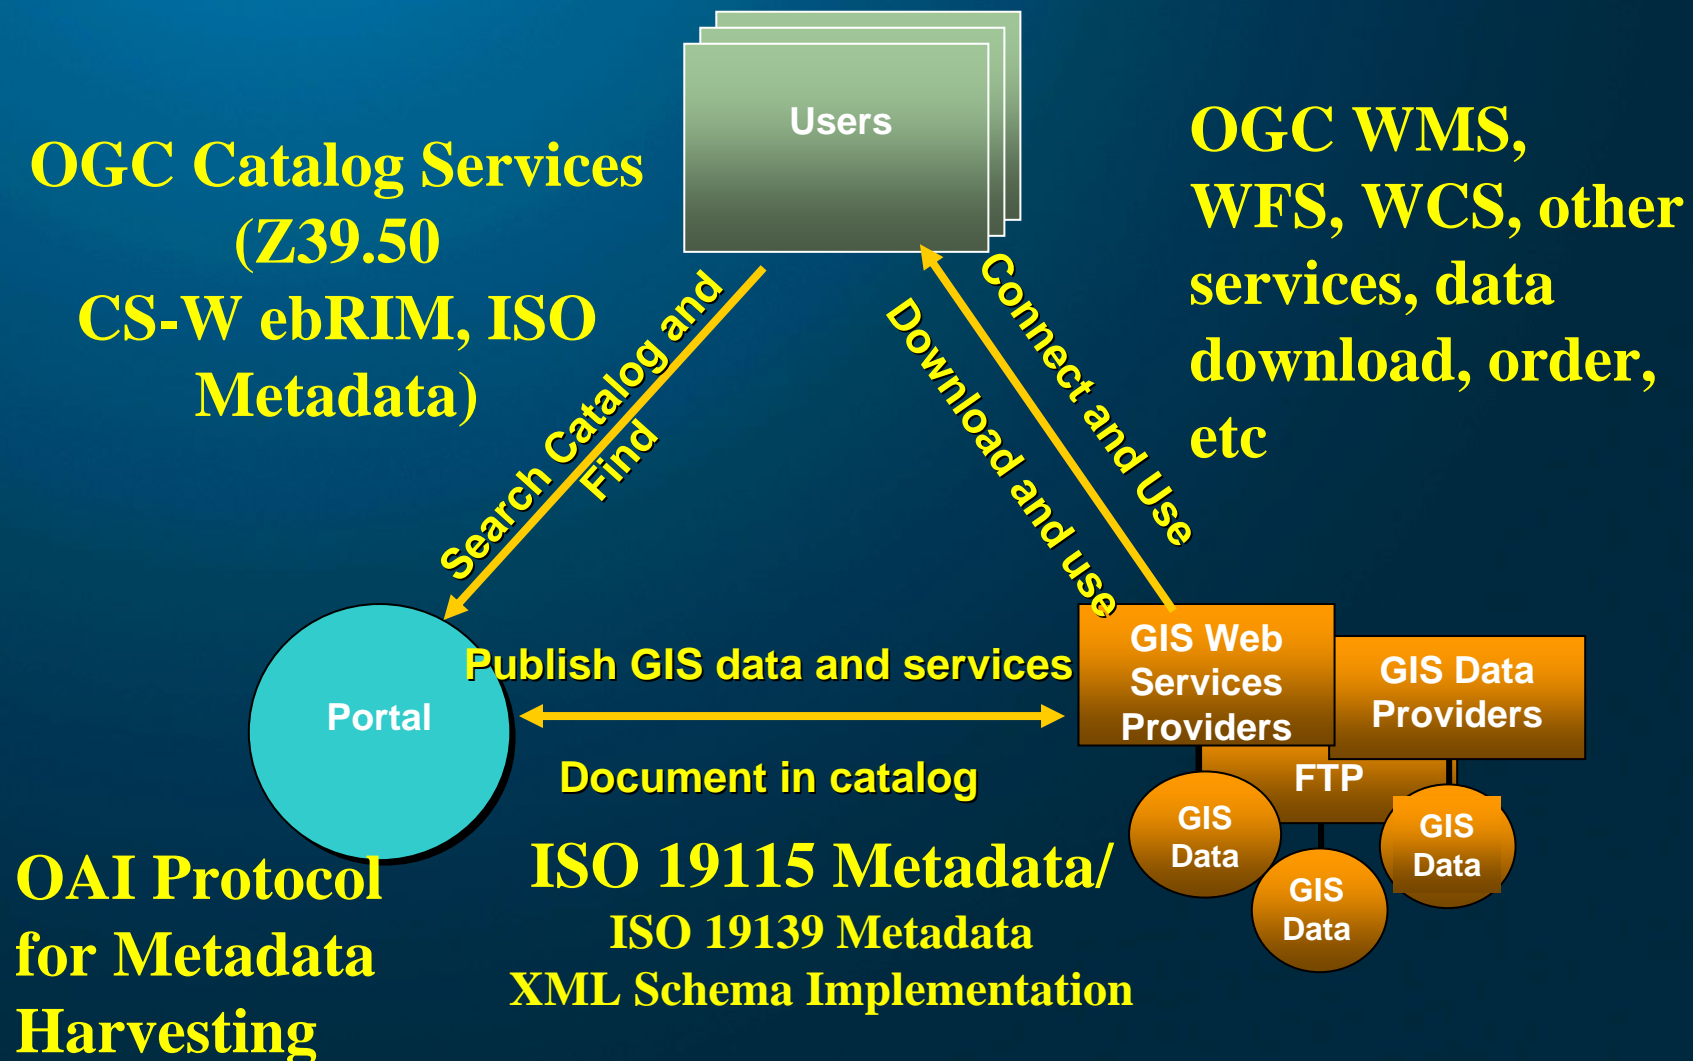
OGC Catalog Services (Z39.50 CS-W ebRIM, ISO Metadata)

Users

OGC WMS, WFS, WCS, other services, data download, order, etc

Search Catalog and Find

Download and use

Connect and Use

Portal

Publish GIS data and services

Document in catalog

GIS Web Services Providers

GIS Data Providers

FTP

GIS Data

GIS Data

GIS Data

OAI Protocol for Metadata Harvesting

ISO 19115 Metadata/
ISO 19139 Metadata
XML Schema Implementation